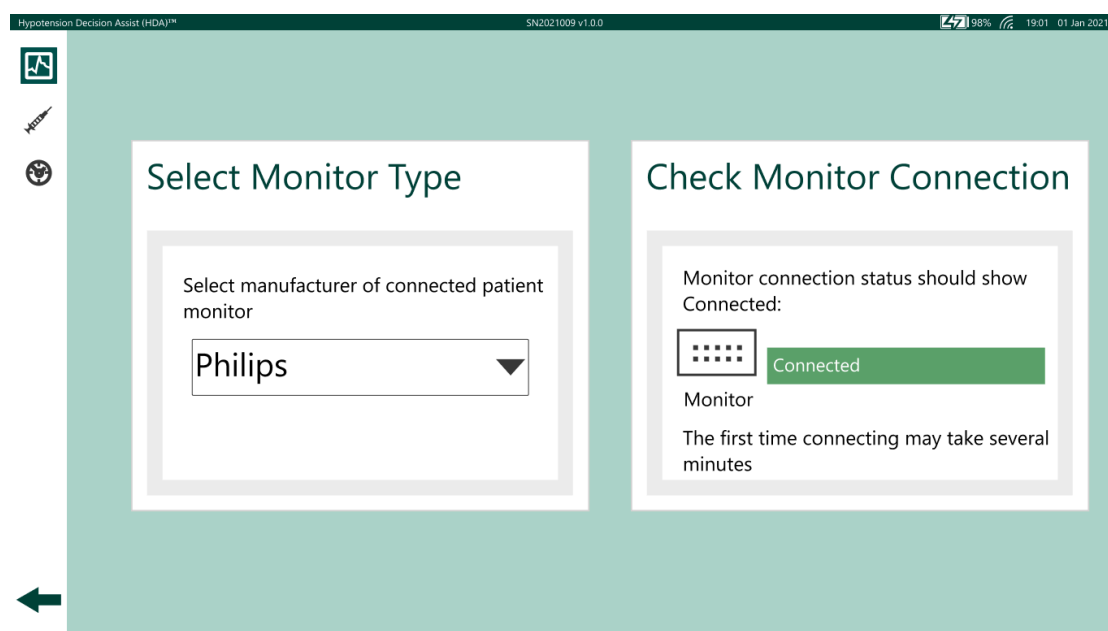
Hypotension Decision Assist (HDA)™

SN2021009 v1.0.0

98% 19:01 01 Jan 2021

Select Monitor Type

Select manufacturer of connected patient monitor

Philips

Check Monitor Connection

Monitor connection status should show Connected:

Connected

Monitor

The first time connecting may take several minutes